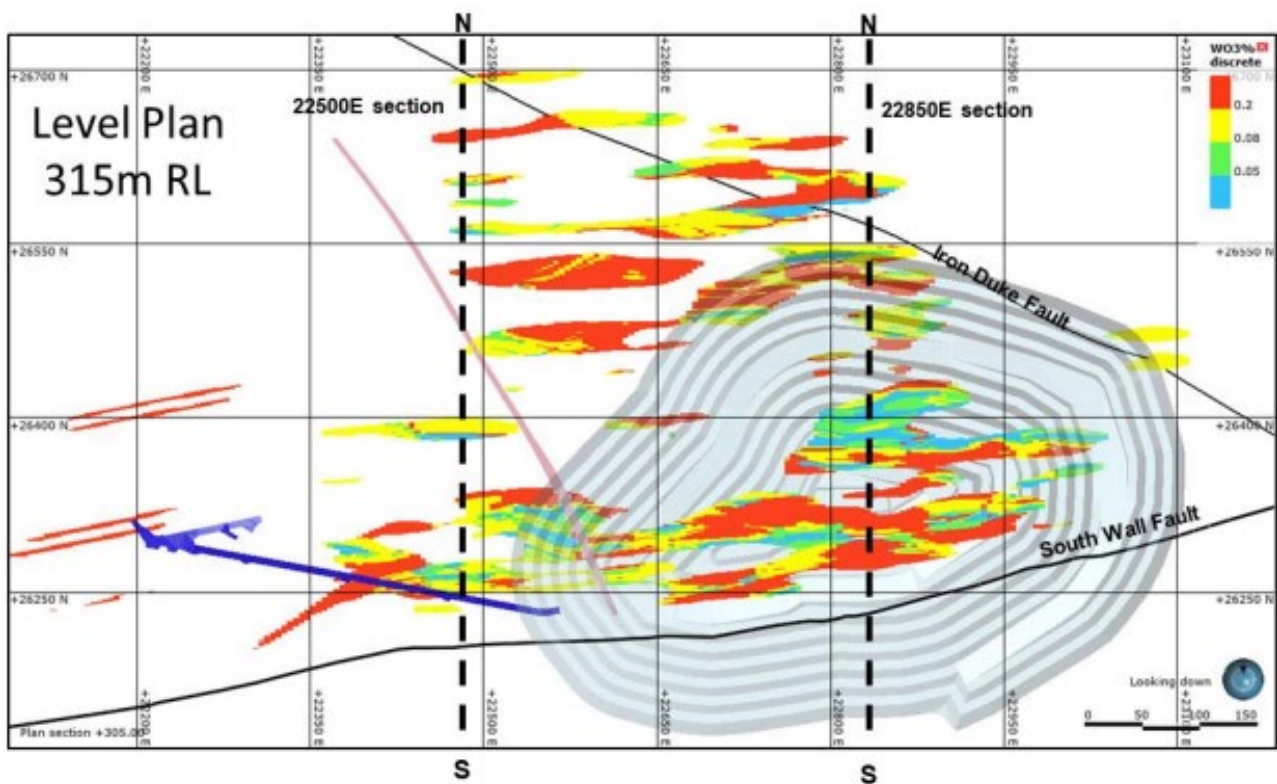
N
N
+22200 E
+22350 E
+22500 E
+22650 E
+22800 E
+22950 E
+23100 E
WO3%
discrete
+26700 N
+26700 N
Level Plan
315m RL
22500E section
22850E section
0.2
0.08
0.05
+26550 N
+26550 N
Iron Duke Fault
+26400 N
+26400 N
South Wall Fault
+26250 N
+26250 N
+22200 E
+22350 E
+22500 E
+22650 E
+22800 E
+22950 E
+23100 E
Looking down
0
50
100
150
Plan section +305.00
S
S